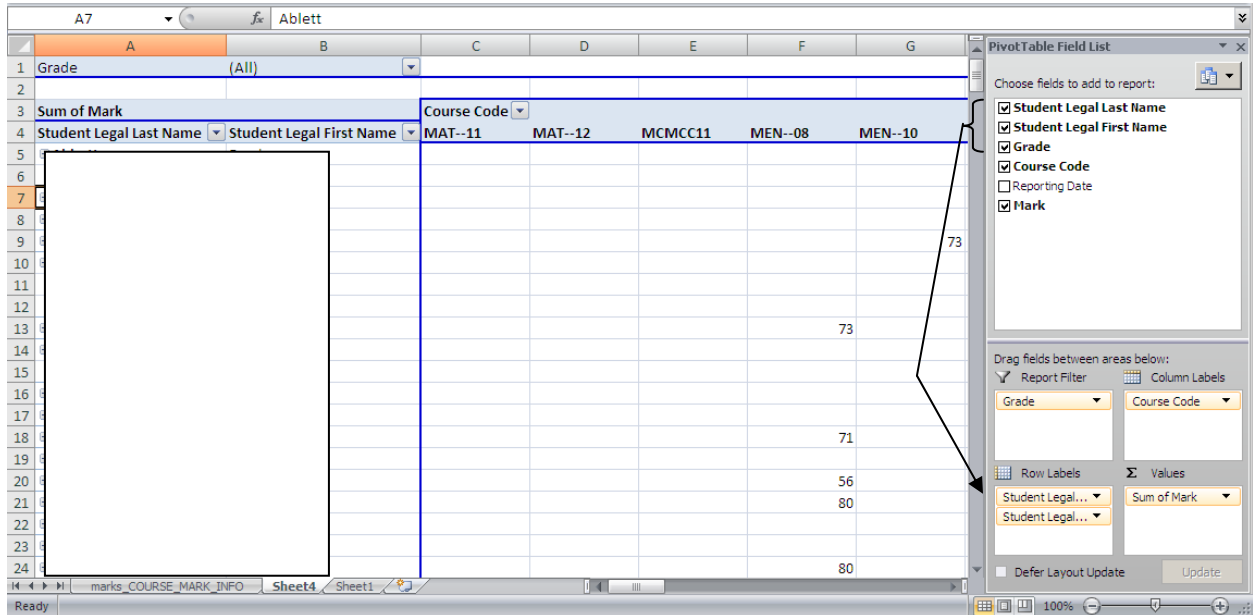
A7 $f_x$ Ablett

| | A | B | C | D | E | F | G |
|---|---|---|---|---|---|---|---|
| 1 | Grade | (All) | | | | | |
| 2 | | | | | | | |
| 3 | Sum of Mark | | Course Code | | | | |
| 4 | Student Legal Last Name | Student Legal First Name | MAT--11 | MAT--12 | MCMCC11 | MEN--08 | MEN--10 |
| 5 | | | | | | | |
| 6 | | | | | | | |
| 7 | | | | | | | |
| 8 | | | | | | | |
| 9 | | | | | | | 73 |
| 10 | | | | | | | |
| 11 | | | | | | | |
| 12 | | | | | | | |
| 13 | | | | | | 73 | |
| 14 | | | | | | | |
| 15 | | | | | | | |
| 16 | | | | | | | |
| 17 | | | | | | | |
| 18 | | | | | | 71 | |
| 19 | | | | | | | |
| 20 | | | | | | 56 | |
| 21 | | | | | | 80 | |
| 22 | | | | | | | |
| 23 | | | | | | | |
| 24 | | | | | | 80 | |

marks_COURSE_MARK_INFO Sheet4 Sheet1

Ready

PivotTable Field List

Choose fields to add to report:

Student Legal Last Name
Student Legal First Name
Grade
Course Code
Reporting Date
Mark

Drag fields between areas below:

Report Filter
Column Labels
Grade
Course Code
Row Labels
Σ Values
Student Legal...
Student Legal...
Sum of Mark

Defer Layout Update
Update

100%